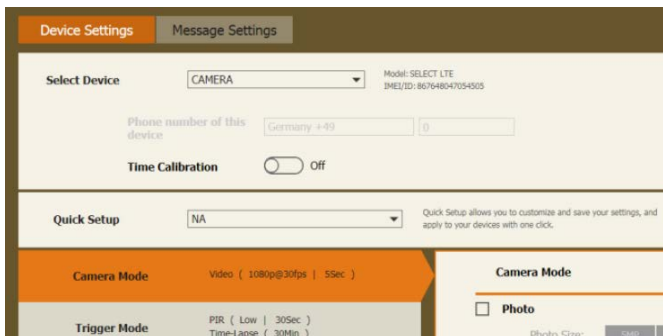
Device Settings
Message Settings

Select Device
CAMERA
Model: SELECT LTE
IMEI/ID: 867648047054505

Phone number of this device
Germany +49
0

Time Calibration
Off

Quick Setup
NA
Quick Setup allows you to customize and save your settings, and apply to your devices with one click.

Camera Mode
Video ( 1080p@30fps | 5Sec )

Camera Mode

Photo
Photo Size:
5MP

Trigger Mode
PIR ( Low | 30Sec )
Time-Lapse ( 30Min )